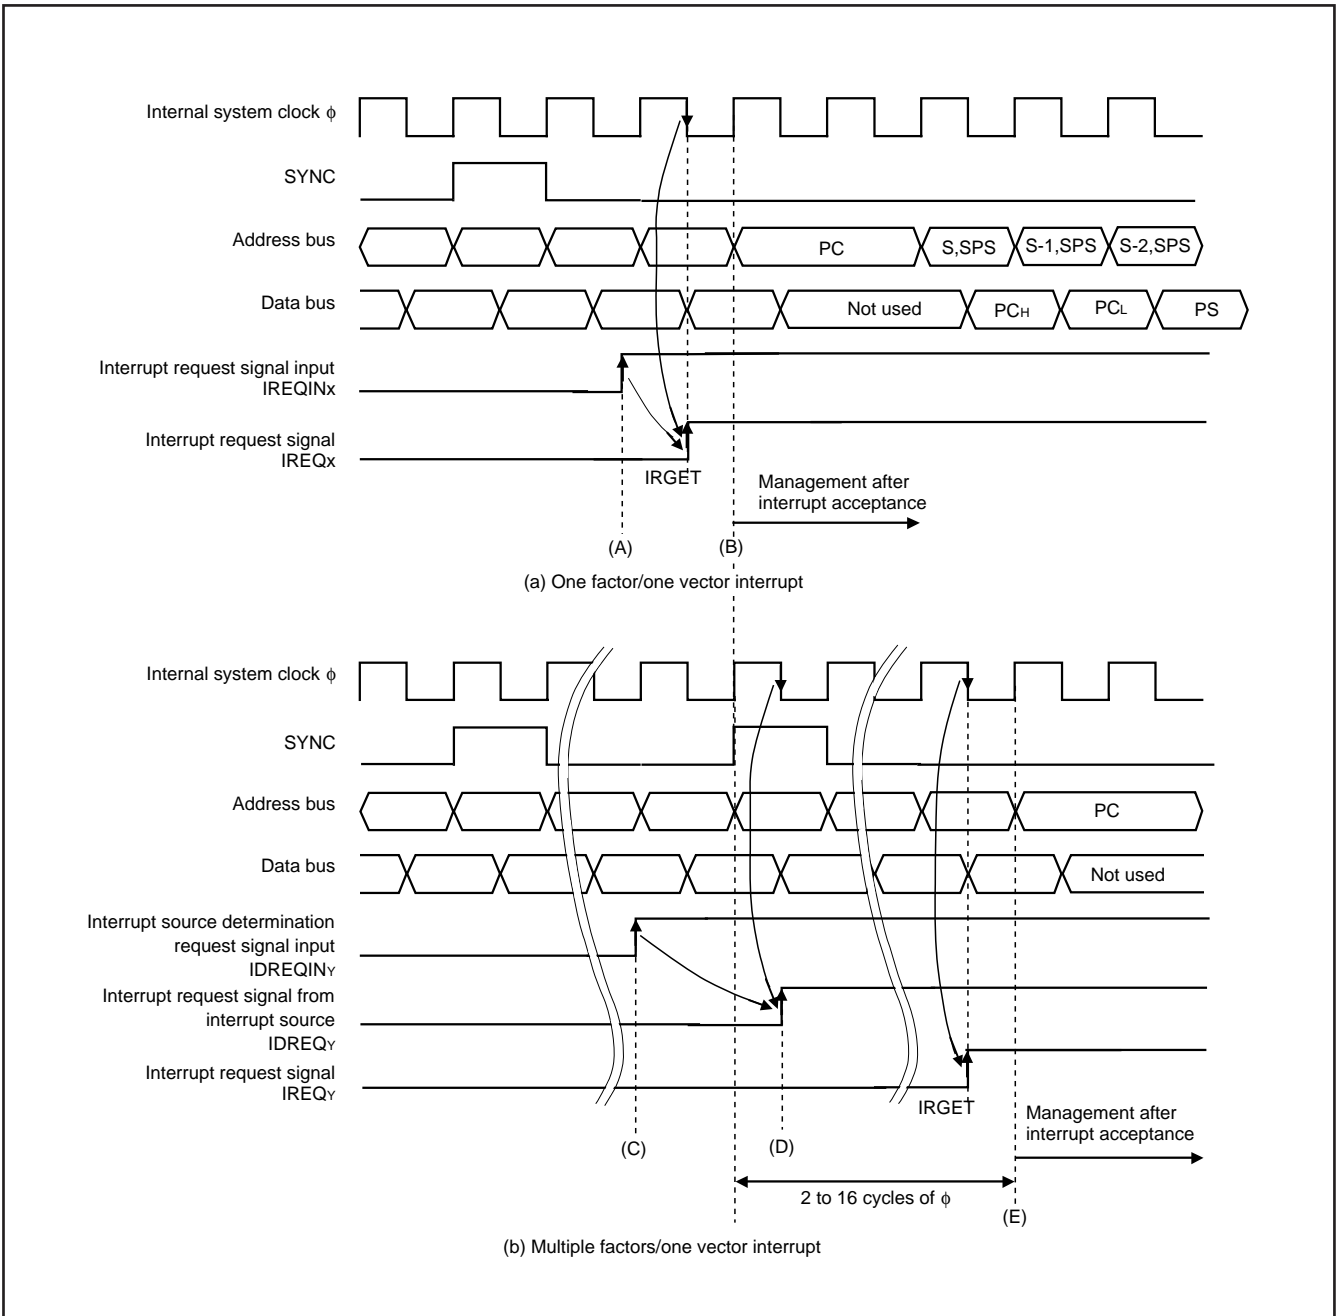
Internal system clock $\phi$

SYNC

Address bus

PC

S,SPS

S-1,SPS

S-2,SPS

Data bus

Not used

$PC_H$

$PC_L$

PS

Interrupt request signal input IREQINx

Interrupt request signal IREQx

IRGET

Management after interrupt acceptance

(A)

(B)

(a) One factor/one vector interrupt

Internal system clock $\phi$

SYNC

Address bus

PC

Data bus

Not used

Interrupt source determination request signal input $IDREQIN_Y$

Interrupt request signal from interrupt source $IDREQ_Y$

Interrupt request signal $IREQ_Y$

IRGET

Management after interrupt acceptance

(C)

(D)

2 to 16 cycles of $\phi$

(E)

(b) Multiple factors/one vector interrupt